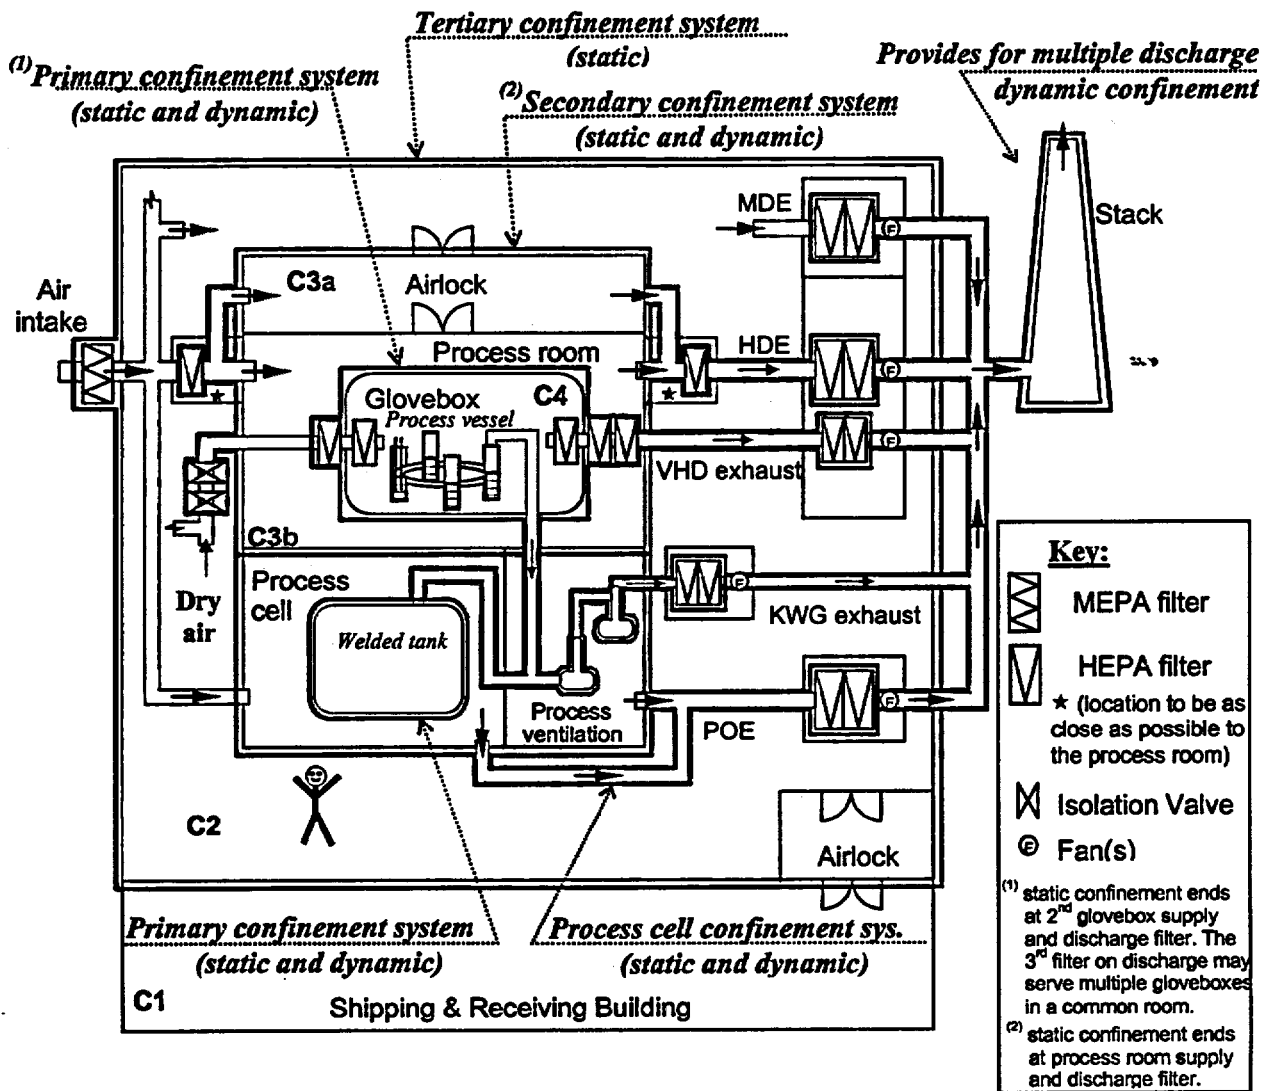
Tertiary confinement system
(static)

$^{(1)}$Primary confinement system
(static and dynamic)

$^{(2)}$Secondary confinement system
(static and dynamic)

Provides for multiple discharge
dynamic confinement

Stack

MDE

Air
intake

C3a

Airlock

Process room

HDE

Glovebox

C4

Process vessel

VHD exhaust

C3b

Process
cell

Dry
air

Welded tank

Process
ventilation

KWG exhaust

POE

C2

Airlock

Primary confinement system
(static and dynamic)

Process cell confinement sys.
(static and dynamic)

C1

Shipping & Receiving Building

Key:
MEPA filter
HEPA filter
★ (location to be as close as possible to the process room)
Isolation Valve
F Fan(s)
$^{(1)}$ static confinement ends at $2^{nd}$ glovebox supply and discharge filter. The $3^{rd}$ filter on discharge may serve multiple gloveboxes in a common room.
$^{(2)}$ static confinement ends at process room supply and discharge filter.